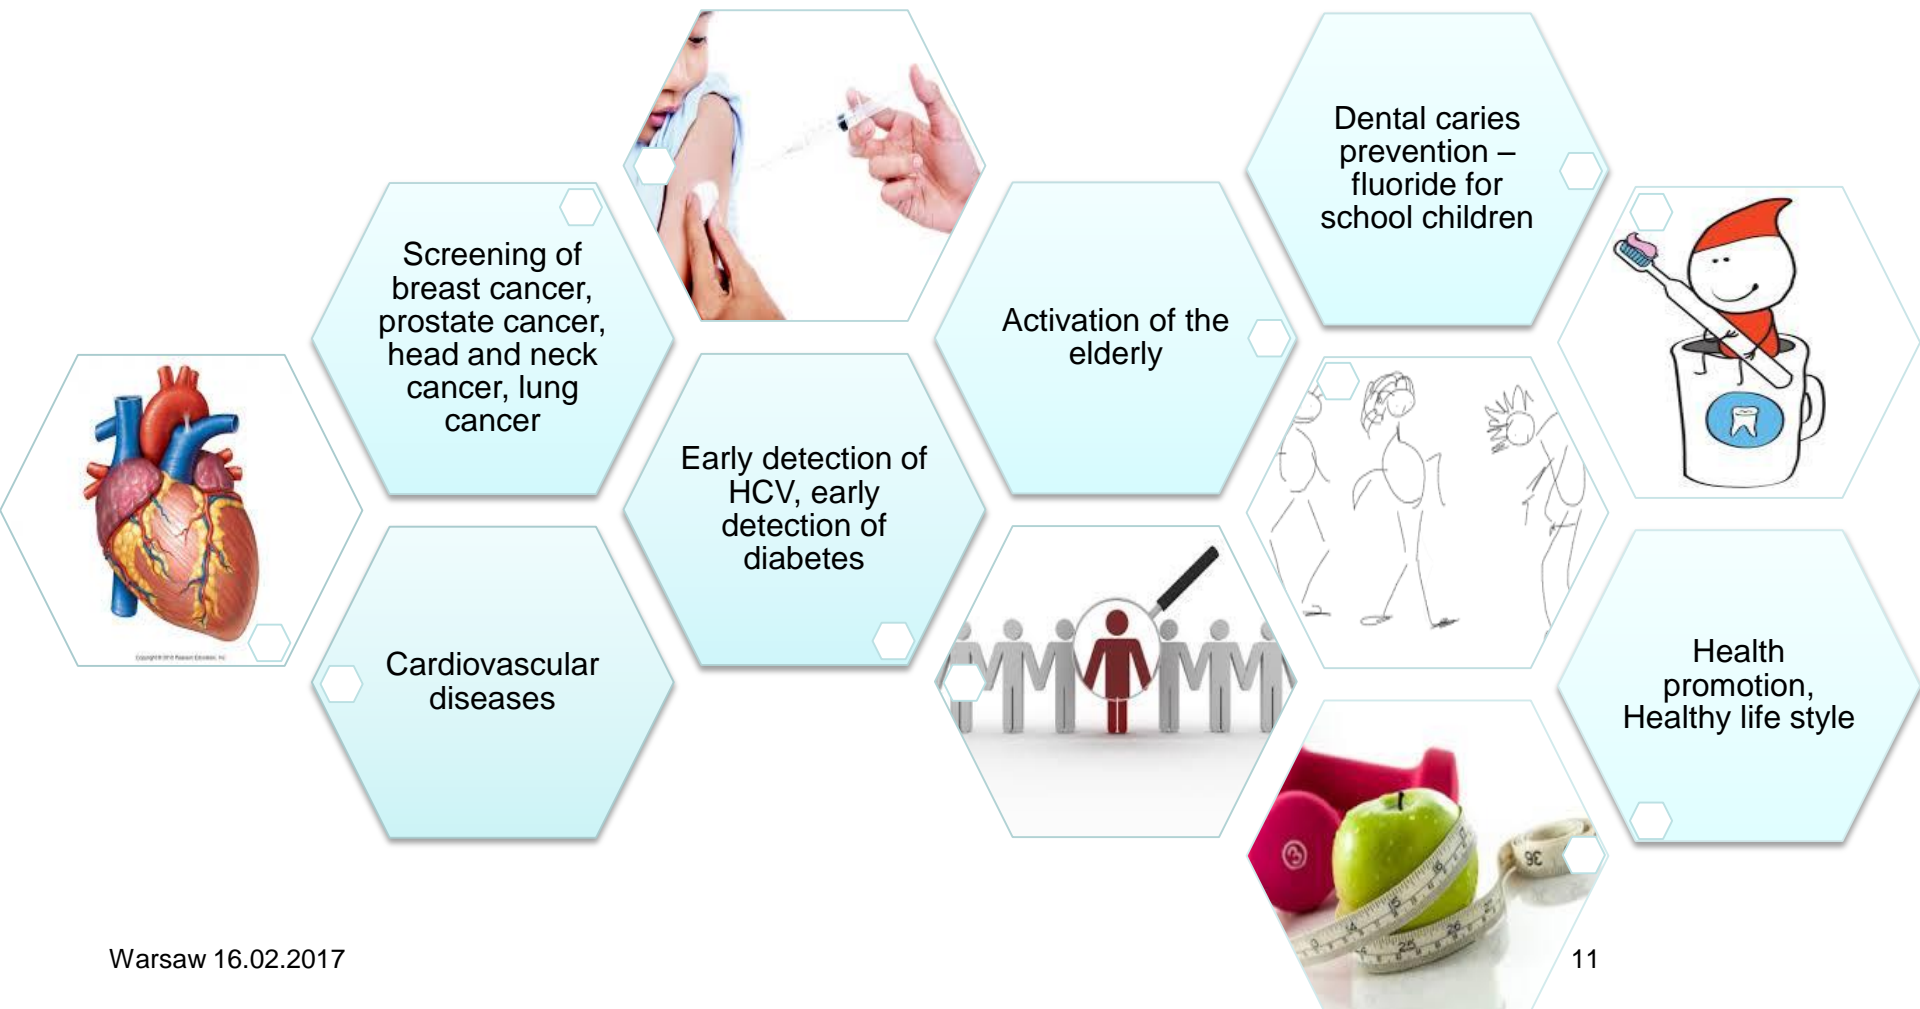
Screening of breast cancer, prostate cancer, head and neck cancer, lung cancer

Cardiovascular diseases

Early detection of HCV, early detection of diabetes

Activation of the elderly

Dental caries prevention – fluoride for school children

Health promotion, Healthy life style

Warsaw 16.02.2017

11